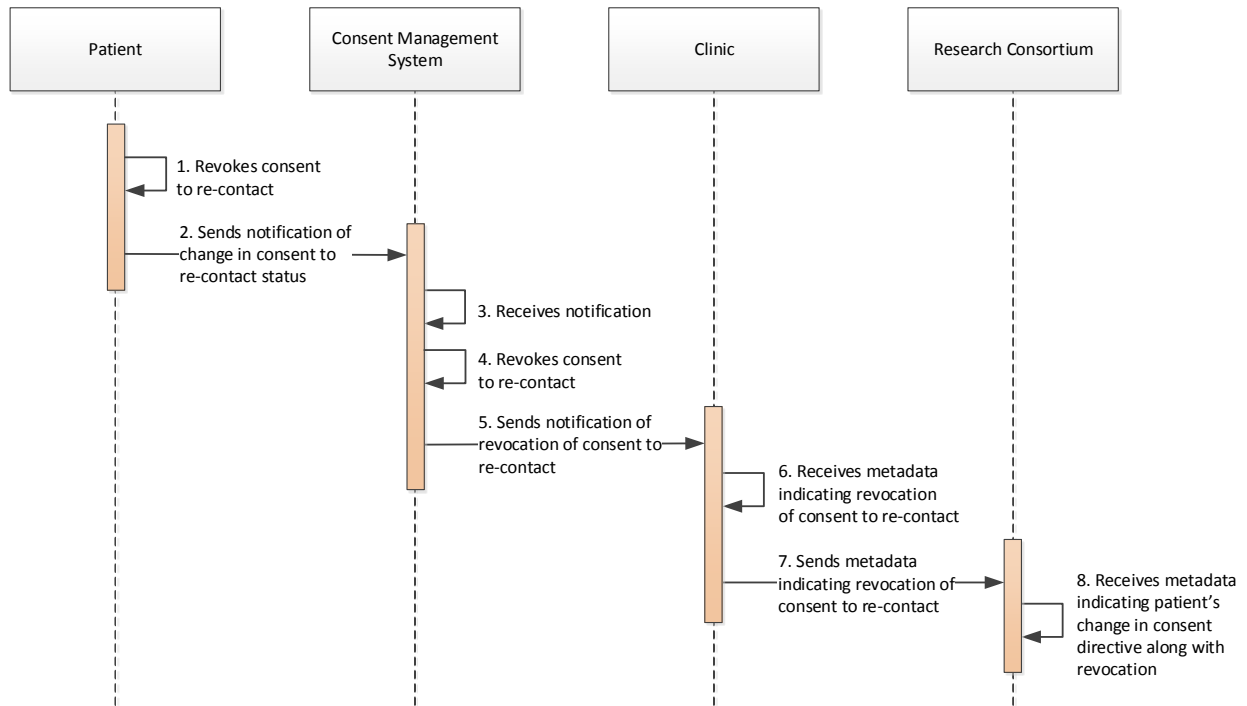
Patient

Consent Management System

Clinic

Research Consortium

1. Revokes consent to re-contact

2. Sends notification of change in consent to re-contact status

3. Receives notification

4. Revokes consent to re-contact

5. Sends notification of revocation of consent to re-contact

6. Receives metadata indicating revocation of consent to re-contact

7. Sends metadata indicating revocation of consent to re-contact

8. Receives metadata indicating patient's change in consent directive along with revocation